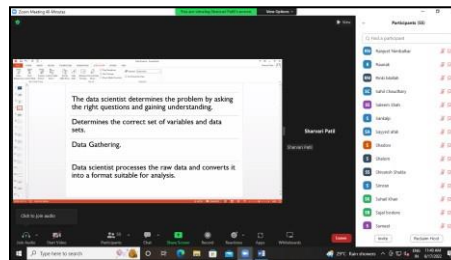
Zoom Meeting ID: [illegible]

You are viewing Shanvari Patil's screen

View Options

View

Participants (50)

Find a participant

Rajaput Nandudkar

Nawnak

Rinki Mallah

Sahil Chaudhary

Saleem Shah

Sandalp

Sayyed Afaf

Shadow

Shalem

Shivansh Shukla

Sonase

Suhail Khan

Sujal Fandere

Sumeet

Invite

Mute All

The data scientist determines the problem by asking the right questions and gaining understanding.

Determines the correct set of variables and data sets.

Data Gathering.

Data scientist processes the raw data and converts it into a format suitable for analysis.

Shanvari Patil

Shanvari Patil

Click to join audio

Join Audio

Start Video

Participants

Chat

Share Screen

Record

Reactions

Apps

Whiteboards

Leave

Type here to search

29°C Rain showers

ENG